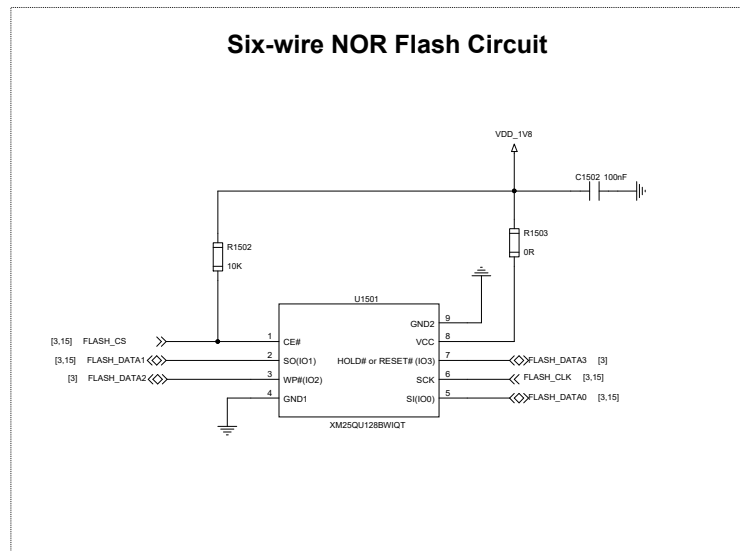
Six-wire NOR Flash Circuit

VDD_1V8

C1502 100nF

R1502
10K

R1503
0R

U1501

[3,15] FLASH_CS
[3,15] FLASH_DATA1
[3] FLASH_DATA2

1 CE#
2 SO(IO1)
3 WP#(IO2)
4 GND1

9 GND2
8 VCC
7 HOLD# or RESET# (IO3)
6 SCK
5 SI(IO0)

FLASH_DATA3 [3]
FLASH_CLK [3,15]
FLASH_DATA0 [3,15]

XM25QU128BWIQT